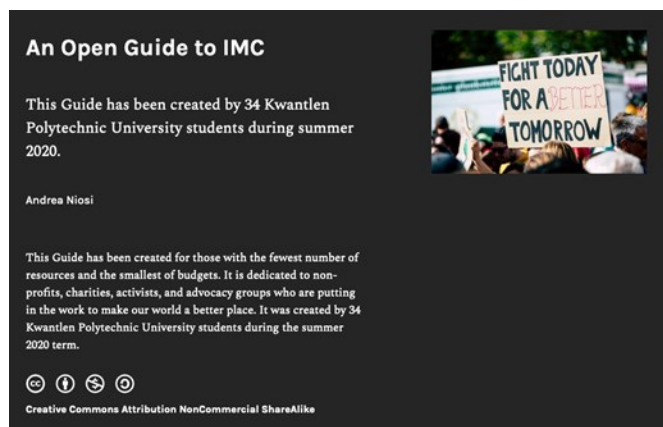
An Open Guide to IMC

This Guide has been created by 34 Kwantlen Polytechnic University students during summer 2020.

Andrea Niosi

This Guide has been created for those with the fewest number of resources and the smallest of budgets. It is dedicated to non-profits, charities, activists, and advocacy groups who are putting in the work to make our world a better place. It was created by 34 Kwantlen Polytechnic University students during the summer 2020 term.

Creative Commons Attribution NonCommercial ShareAlike

FIGHT TODAY FOR A BETTER TOMORROW